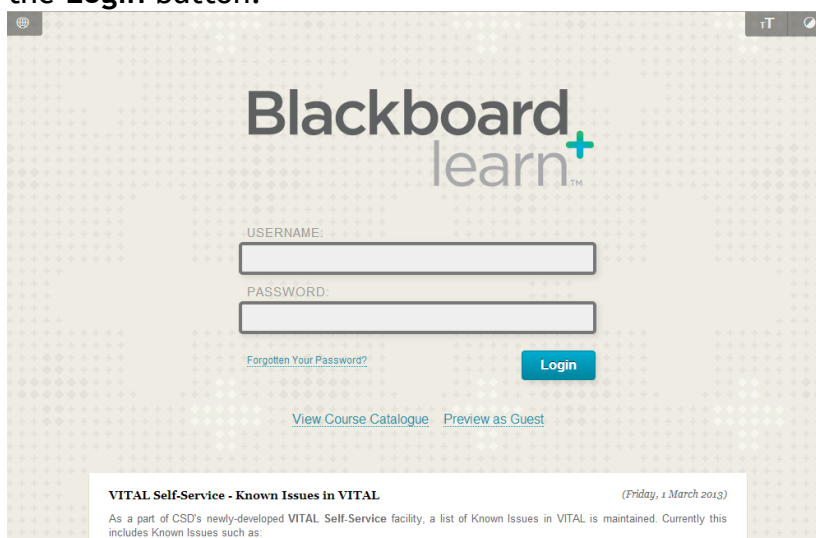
the Login button.

тT

Blackboard learn™

USERNAME:

PASSWORD:

Forgotten Your Password?

Login

View Course Catalogue Preview as Guest

VITAL Self-Service - Known Issues in VITAL

(Friday, 1 March 2013)

As a part of CSD's newly-developed VITAL Self-Service facility, a list of Known Issues in VITAL is maintained. Currently this includes Known Issues such as: